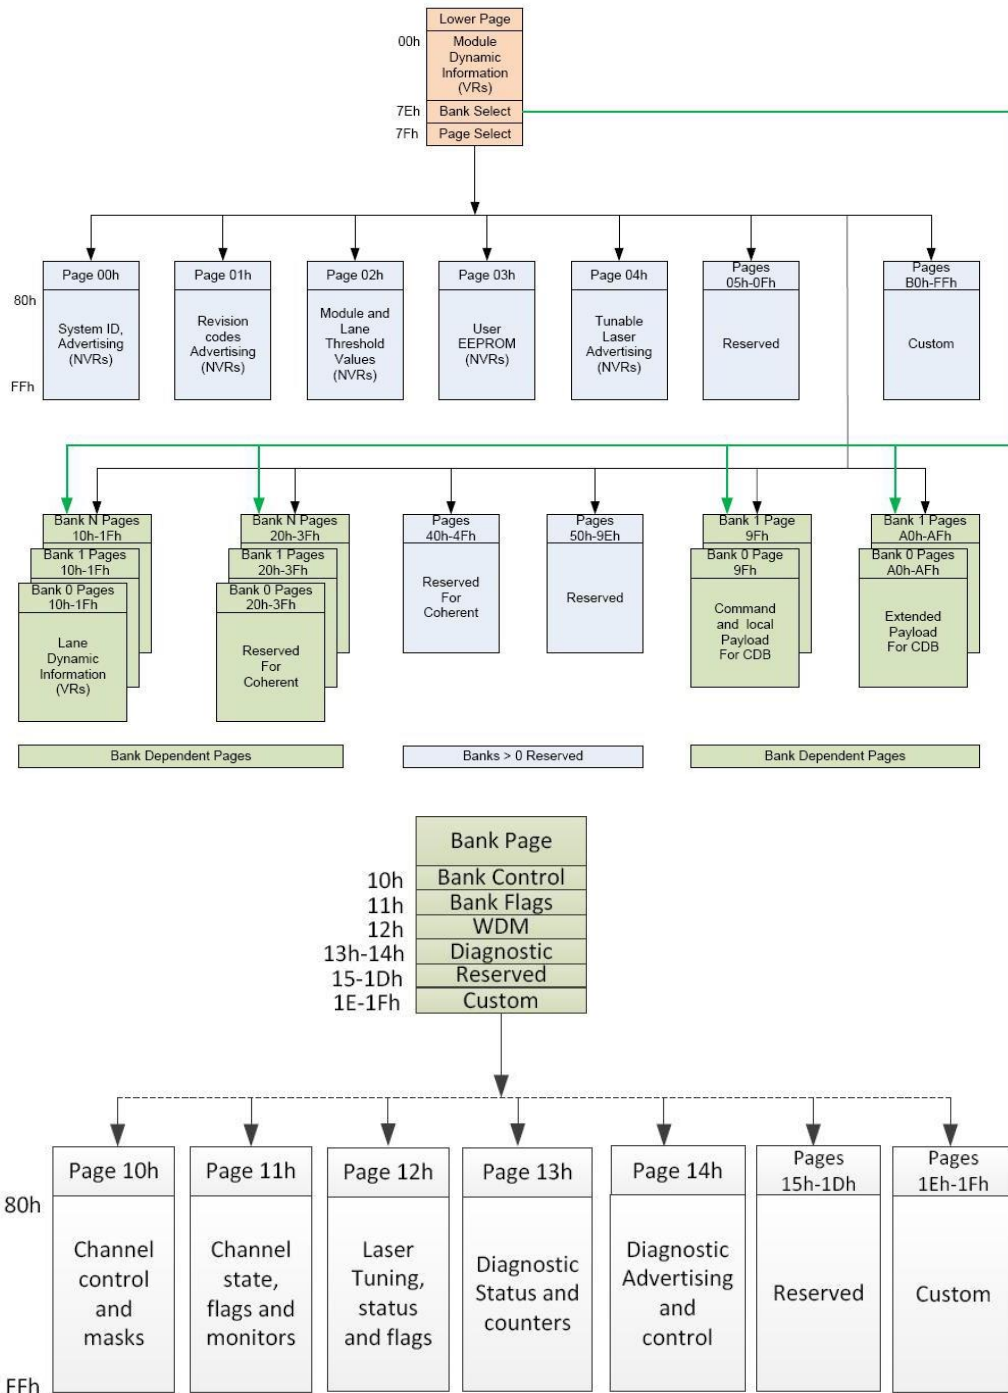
Lower Page
00h
Module Dynamic Information (VRs)
7Eh Bank Select
7Fh Page Select

80h
FFh

Page 00h
System ID, Advertising (NVRs)

Page 01h
Revision codes Advertising (NVRs)

Page 02h
Module and Lane Threshold Values (NVRs)

Page 03h
User EEPROM (NVRs)

Page 04h
Tunable Laser Advertising (NVRs)

Pages 05h-0Fh
Reserved

Pages B0h-FFh
Custom

Bank N Pages 10h-1Fh
Bank 1 Pages 10h-1Fh
Bank 0 Pages 10h-1Fh
Lane Dynamic Information (VRs)

Bank N Pages 20h-3Fh
Bank 1 Pages 20h-3Fh
Bank 0 Pages 20h-3Fh
Reserved For Coherent

Pages 40h-4Fh
Reserved For Coherent

Pages 50h-9Eh
Reserved

Bank 1 Page 9Fh
Bank 0 Page 9Fh
Command and local Payload For CDB

Bank 1 Pages A0h-AFh
Bank 0 Pages A0h-AFh
Extended Payload For CDB

Bank Dependent Pages

Banks > 0 Reserved

Bank Dependent Pages

Bank Page
10h Bank Control
11h Bank Flags
12h WDM
13h-14h Diagnostic
15-1Dh Reserved
1E-1Fh Custom

80h
FFh

Page 10h
Channel control and masks

Page 11h
Channel state, flags and monitors

Page 12h
Laser Tuning, status and flags

Page 13h
Diagnostic Status and counters

Page 14h
Diagnostic Advertising and control

Pages 15h-1Dh
Reserved

Pages 1Eh-1Fh
Custom